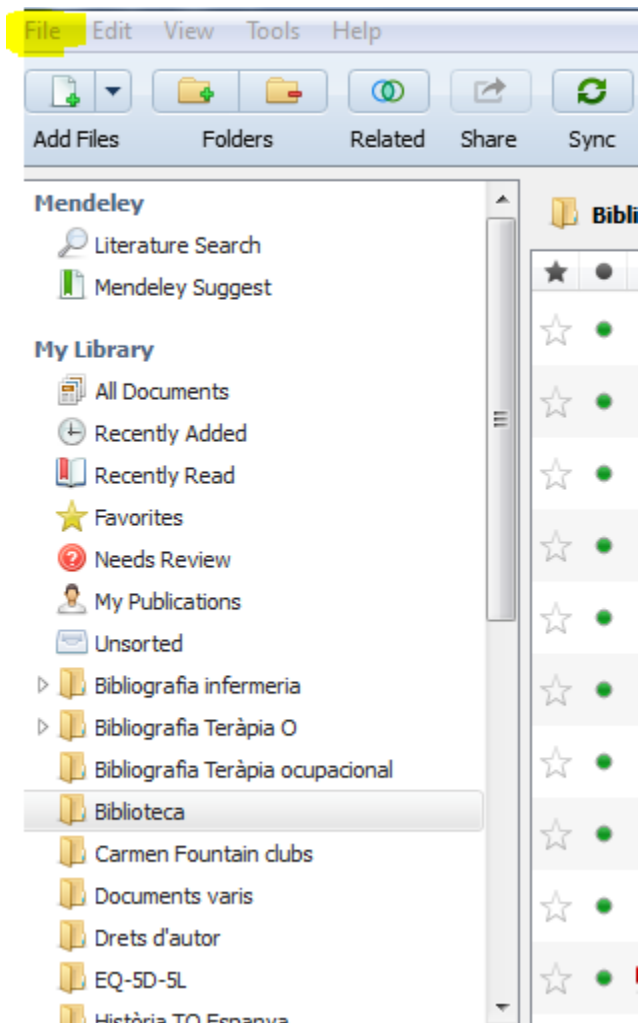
File Edit View Tools Help

Add Files Folders Related Share Sync

Mendeley
Literature Search
Mendeley Suggest

My Library
All Documents
Recently Added
Recently Read
Favorites
Needs Review
My Publications
Unsorted
Bibliografia infermeria
Bibliografia Teràpia O
Bibliografia Teràpia ocupacional
Biblioteca
Carmen Fountain clubs
Documents varis
Drets d'autor
EQ-5D-5L
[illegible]

Bibli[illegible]